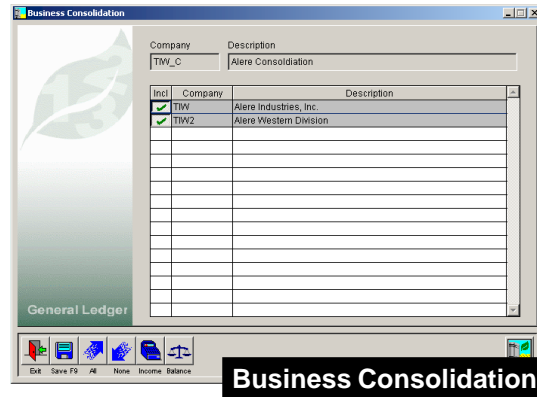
Business Consolidation

Company
TIW_C

Description
Alere Consoldiation

| Incl | Company | Description |
|---|---|---|
| ✔ | TIW | Alere Industries, Inc. |
| ✔ | TIW2 | Alere Western Division |

General Ledger

Exit Save F9 All None Income Balance

Business Consolidation